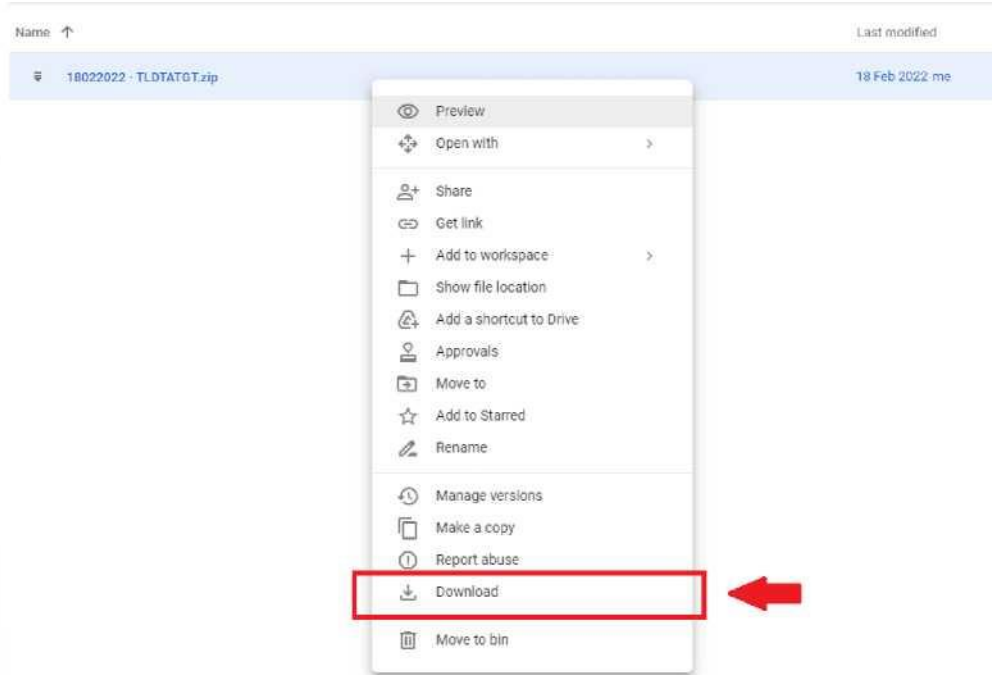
Name ↑

Last modified

18022022 - TLDTATGT.zip

18 Feb 2022 me

Preview

Open with

Share

Get link

Add to workspace

Show file location

Add a shortcut to Drive

Approvals

Move to

Add to Starred

Rename

Manage versions

Make a copy

Report abuse

Download

Move to bin